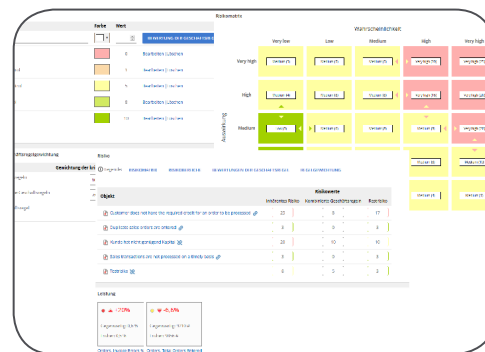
Farbe Wert

Risikomatrix

Wahrscheinlichkeit

Very low Low Medium High Very high

Very high

High

Medium

Auswirkung

Bearbeiten Löschen

Risiko

Objekt

Risikowerte

Customer does not have the required credit for an order to be processed

Duplicate sales orders are entered

Kunde hat mich gemeldet

Sales transactions are not processed on a timely basis

Testrisiko

Leistung

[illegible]

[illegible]